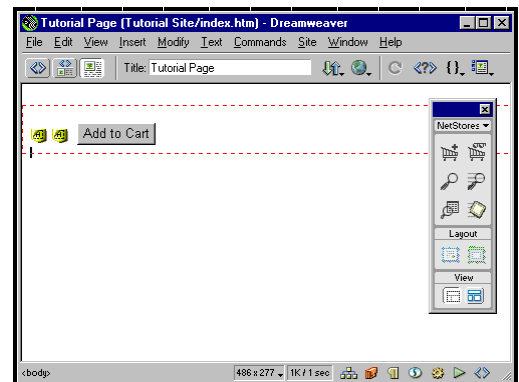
Tutorial Page (Tutorial Site/index.htm) - Dreamweaver

File Edit View Insert Modify Text Commands Site Window Help

Title: Tutorial Page

Add to Cart

NetStores

Layout

View

<body>

486 x 277

1K / 1 sec